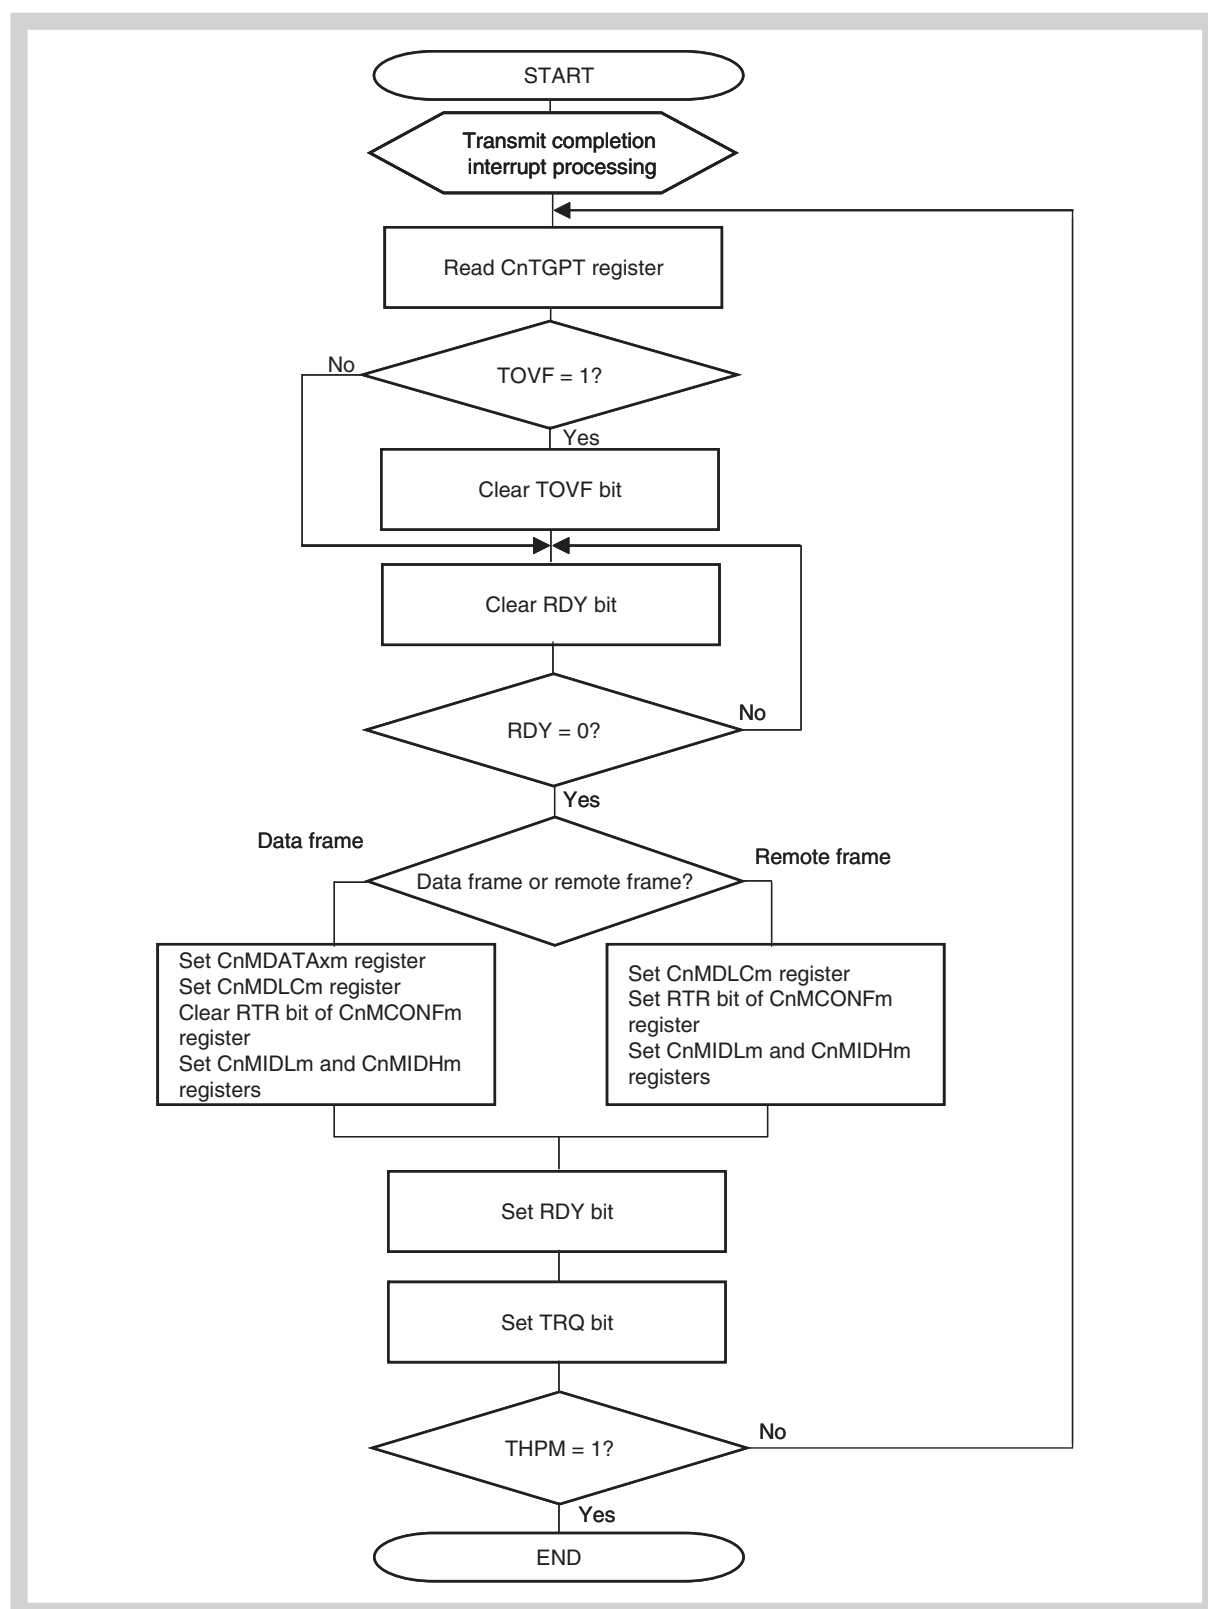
START

Transmit completion interrupt processing

Read CnTGPT register

No

TOVF = 1?

Yes

Clear TOVF bit

Clear RDY bit

RDY = 0?

No

Yes

Data frame

Remote frame

Data frame or remote frame?

Set CnMDATAxm register
Set CnMDLCm register
Clear RTR bit of CnMCONFm register
Set CnMIDLm and CnMIDHm registers

Set CnMDLCm register
Set RTR bit of CnMCONFm register
Set CnMIDLm and CnMIDHm registers

Set RDY bit

Set TRQ bit

THPM = 1?

No

Yes

END